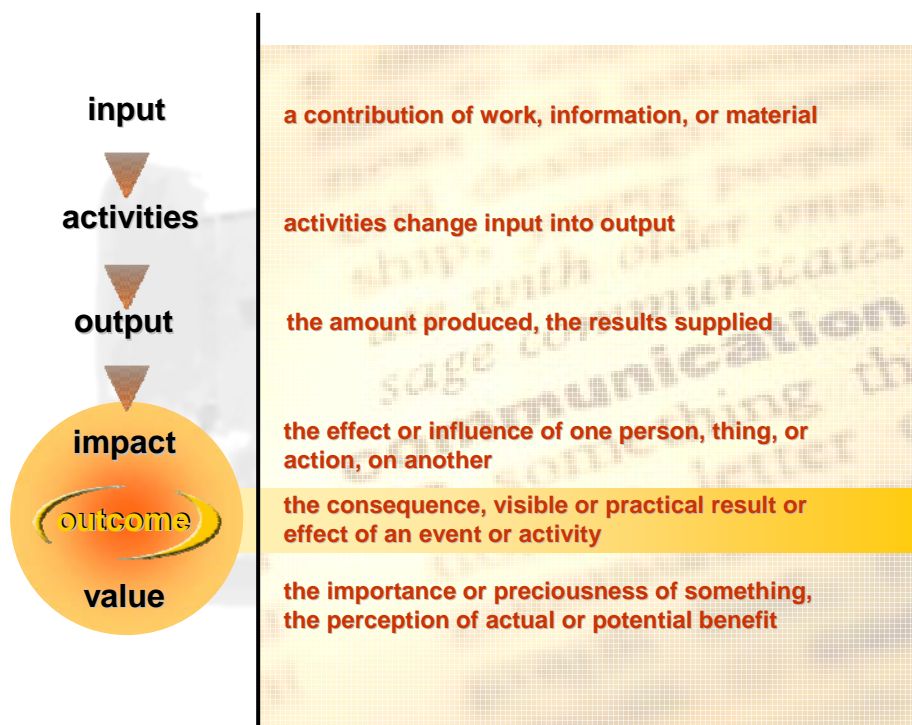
input

activities

output

impact

outcome

value

a contribution of work, information, or material

activities change input into output

the amount produced, the results supplied

the effect or influence of one person, thing, or action, on another

the consequence, visible or practical result or effect of an event or activity

the importance or preciousness of something, the perception of actual or potential benefit